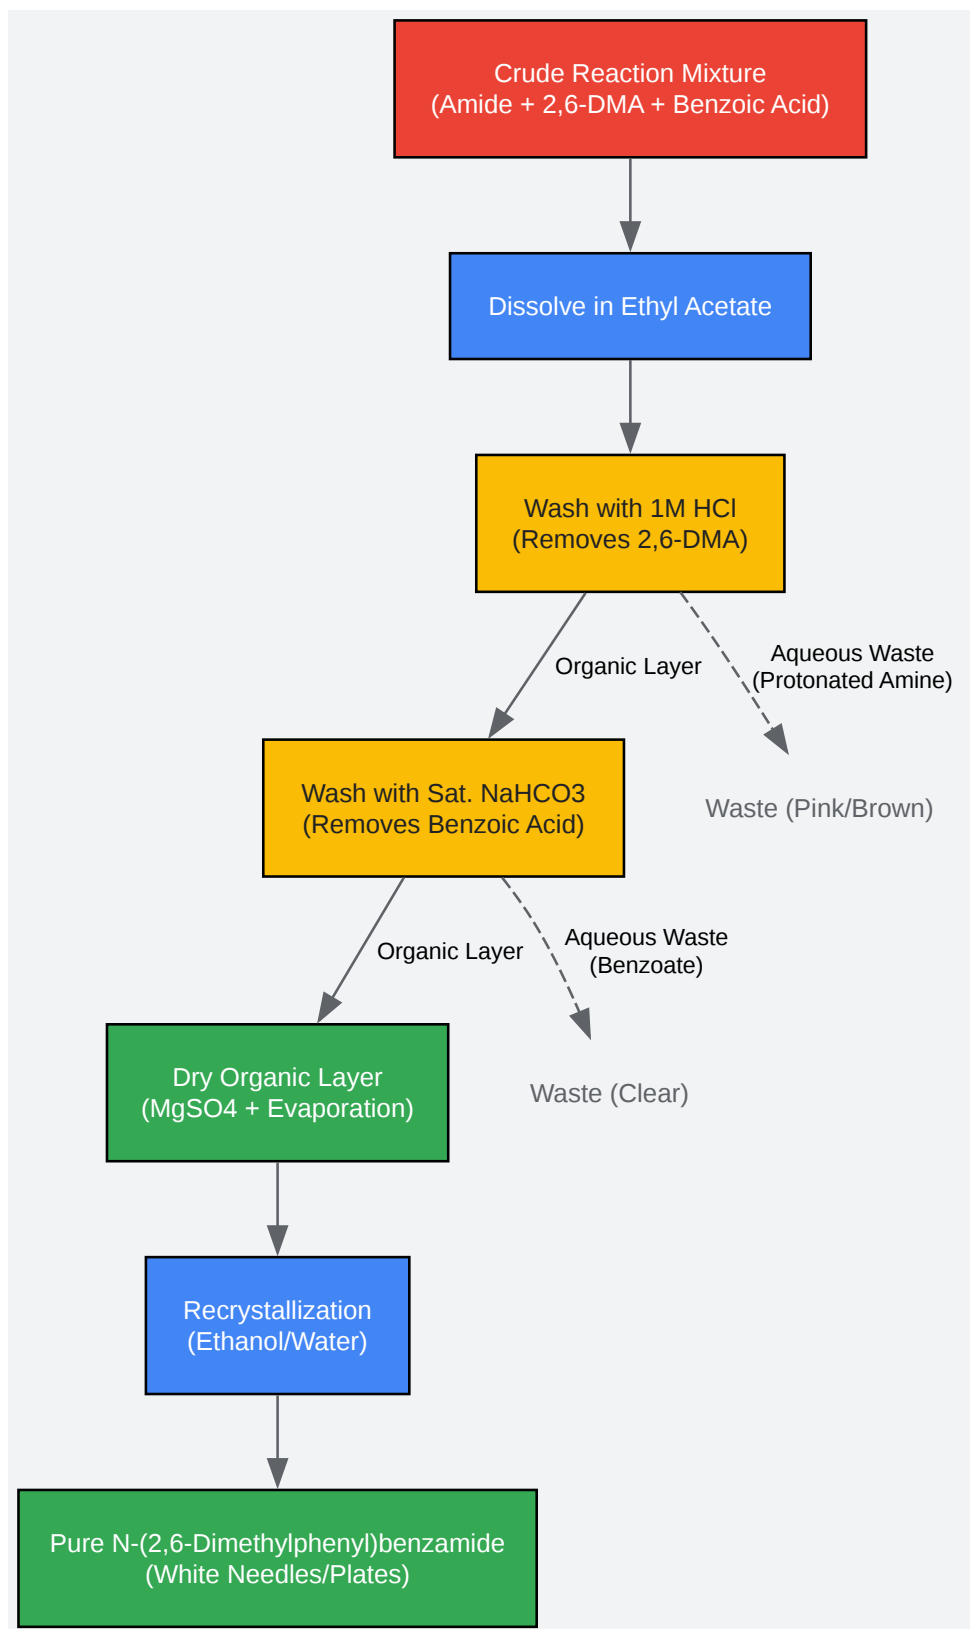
Crude Reaction Mixture
(Amide + 2,6-DMA + Benzoic Acid)

Dissolve in Ethyl Acetate

Wash with 1M HCl
(Removes 2,6-DMA)

Organic Layer

Aqueous Waste
(Protonated Amine)

Wash with Sat. NaHCO3
(Removes Benzoic Acid)

Waste (Pink/Brown)

Organic Layer

Aqueous Waste
(Benzoate)

Dry Organic Layer
(MgSO4 + Evaporation)

Waste (Clear)

Recrystallization
(Ethanol/Water)

Pure N-(2,6-Dimethylphenyl)benzamide
(White Needles/Plates)